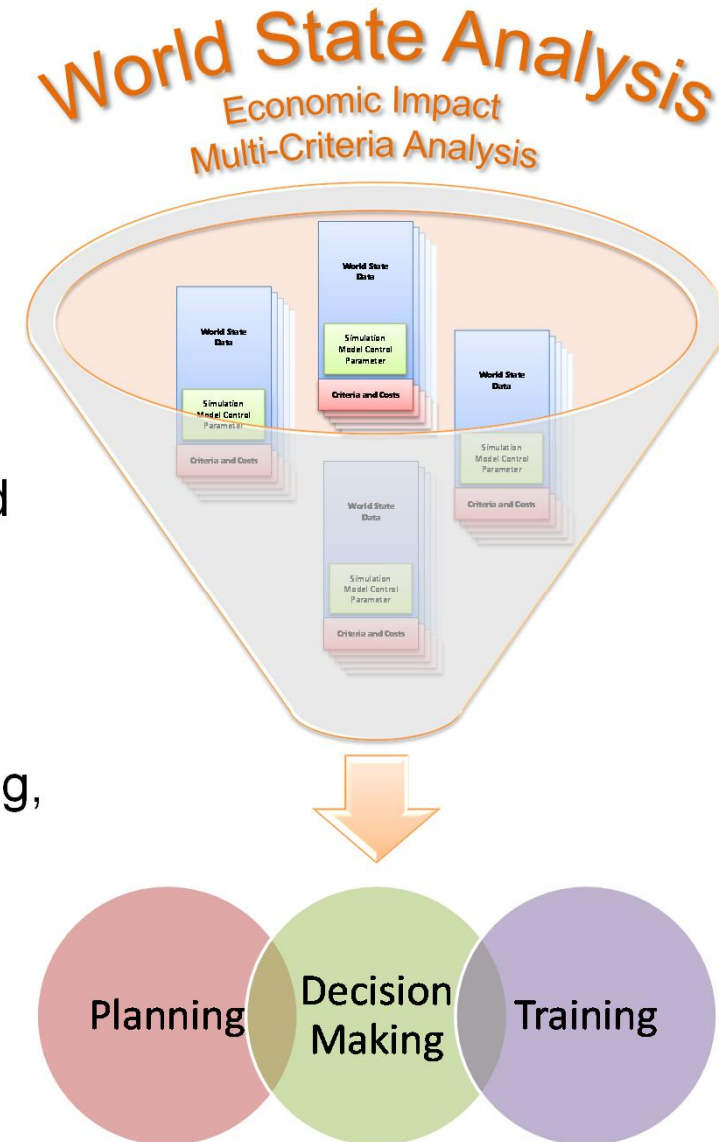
World State Analysis
Economic Impact
Multi-Criteria Analysis

World State Data
Simulation Model Control Parameter
Criteria and Costs

World State Data
Simulation Model Control Parameter
Criteria and Costs

World State Data
Simulation Model Control Parameter
Criteria and Costs

World State Data
Simulation Model Control Parameter
Criteria and Costs

d

g,

Planning
Decision Making
Training